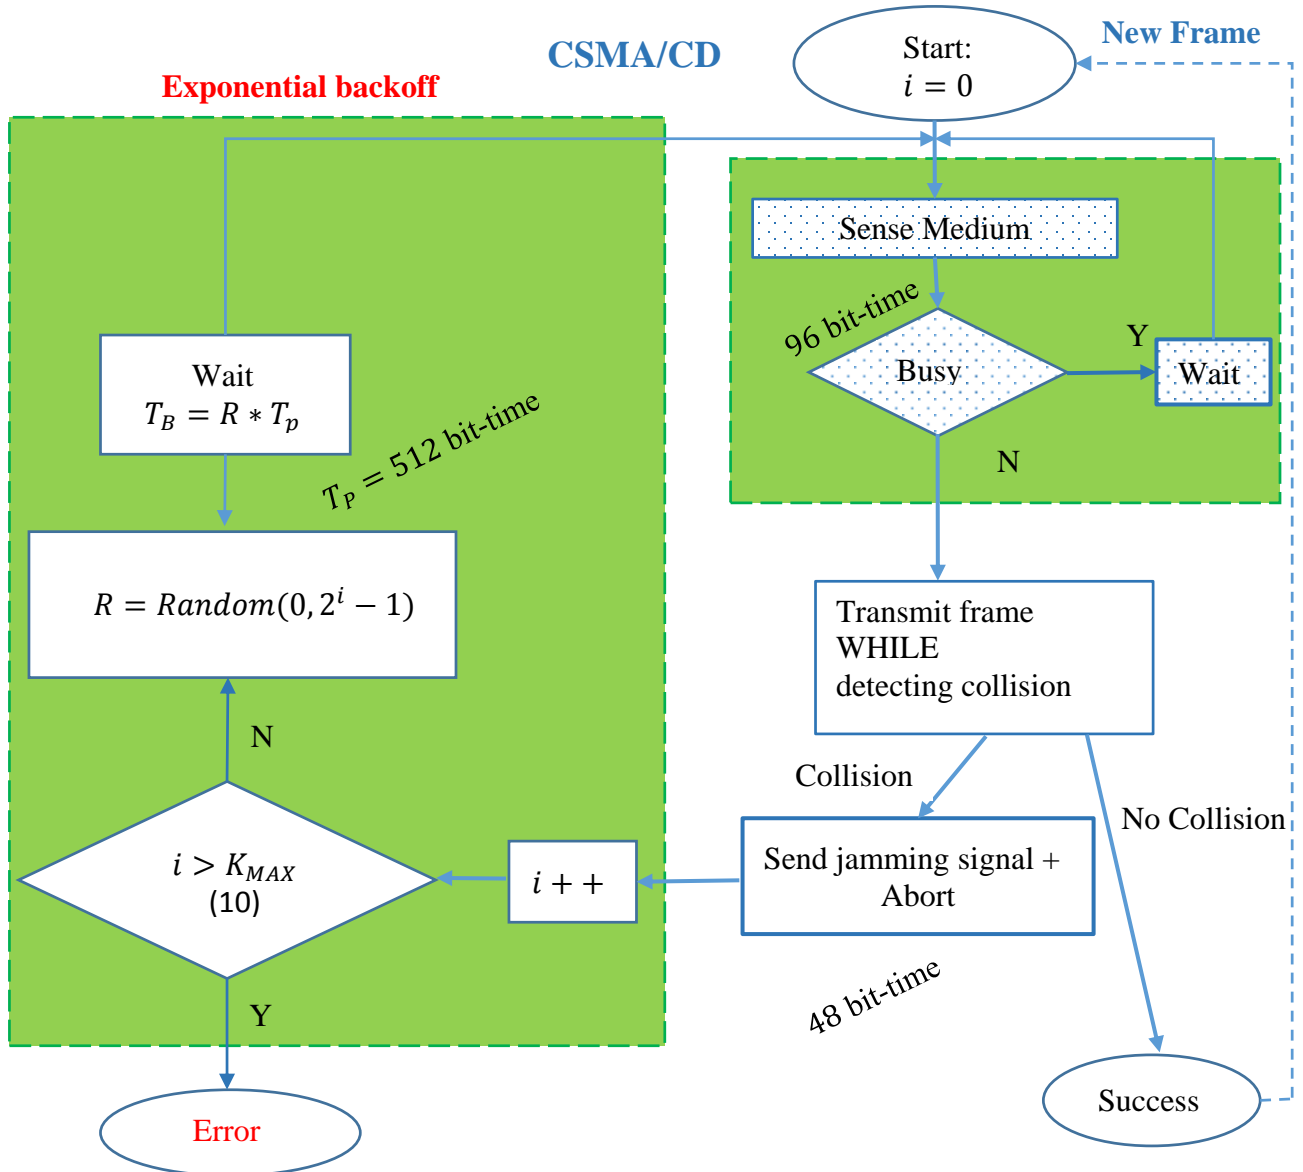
CSMA/CD

Start:
$i = 0$

New Frame

Exponential backoff

Sense Medium

96 bit-time

Busy

Y

Wait

N

Wait
$T_B = R * T_p$

$T_P = 512$ bit-time

$R = Random(0, 2^i - 1)$

Transmit frame
WHILE
detecting collision

N

Collision

No Collision

$i > K_{MAX}$
(10)

$i++$

Send jamming signal +
Abort

48 bit-time

Y

Error

Success